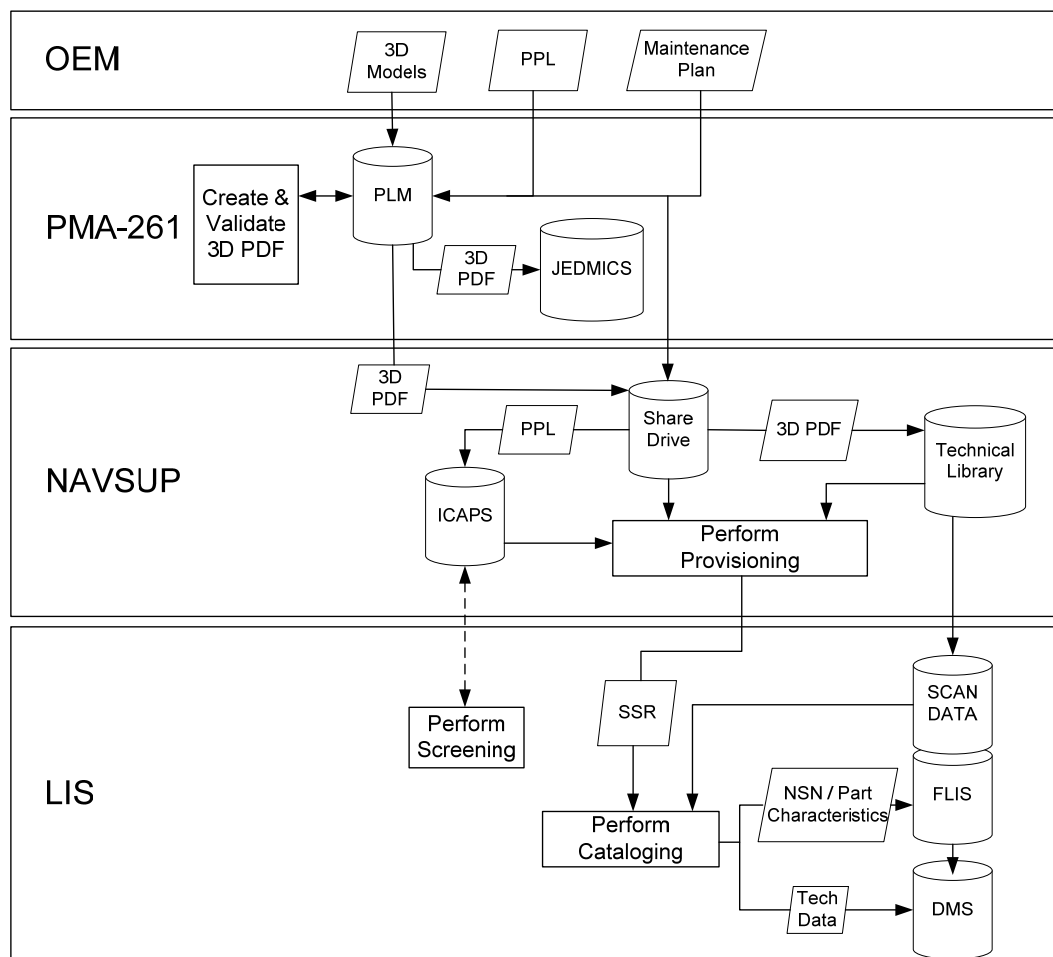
OEM

3D Models

PPL

Maintenance Plan

PMA-261

Create & Validate 3D PDF

PLM

3D PDF

JEDMICS

NAVSUP

3D PDF

Share Drive

PPL

3D PDF

Technical Library

ICAPS

Perform Provisioning

LIS

SSR

SCAN DATA

Perform Screening

FLIS

NSN / Part Characteristics

Perform Cataloging

Tech Data

DMS